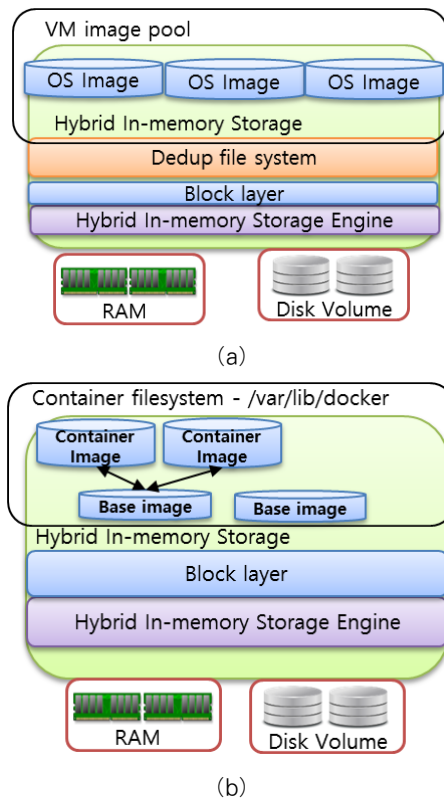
VM image pool

OS Image OS Image OS Image

Hybrid In-memory Storage

Dedup file system

Block layer

Hybrid In-memory Storage Engine

RAM

Disk Volume

(a)

Container filesystem - /var/lib/docker

Container Image

Container Image

Base image

Base image

Hybrid In-memory Storage

Block layer

Hybrid In-memory Storage Engine

RAM

Disk Volume

(b)